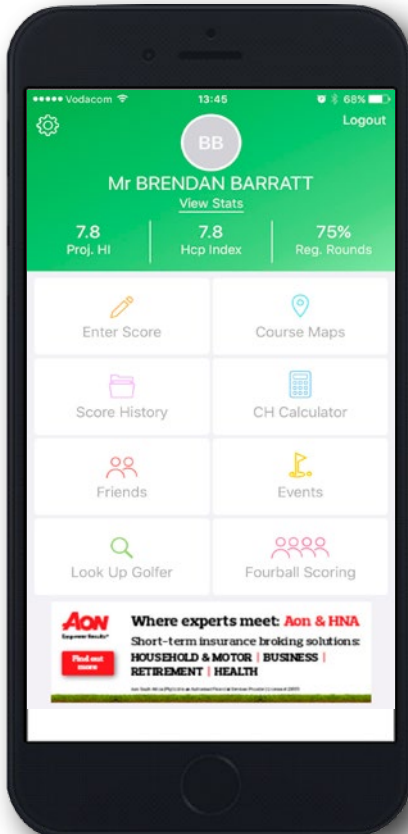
●●●●● Vodacom 13:45 68%

Logout

BB

Mr BRENDAN BARRATT

View Stats

7.8
Proj. HI

7.8
Hcp Index

75%
Reg. Rounds

Enter Score

Course Maps

Score History

CH Calculator

Friends

Events

Look Up Golfer

Fourball Scoring

AON
Empower Results®

Find out more

Where experts meet: Aon & HNA

Short-term insurance broking solutions:

HOUSEHOLD & MOTOR | BUSINESS | RETIREMENT | HEALTH

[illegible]